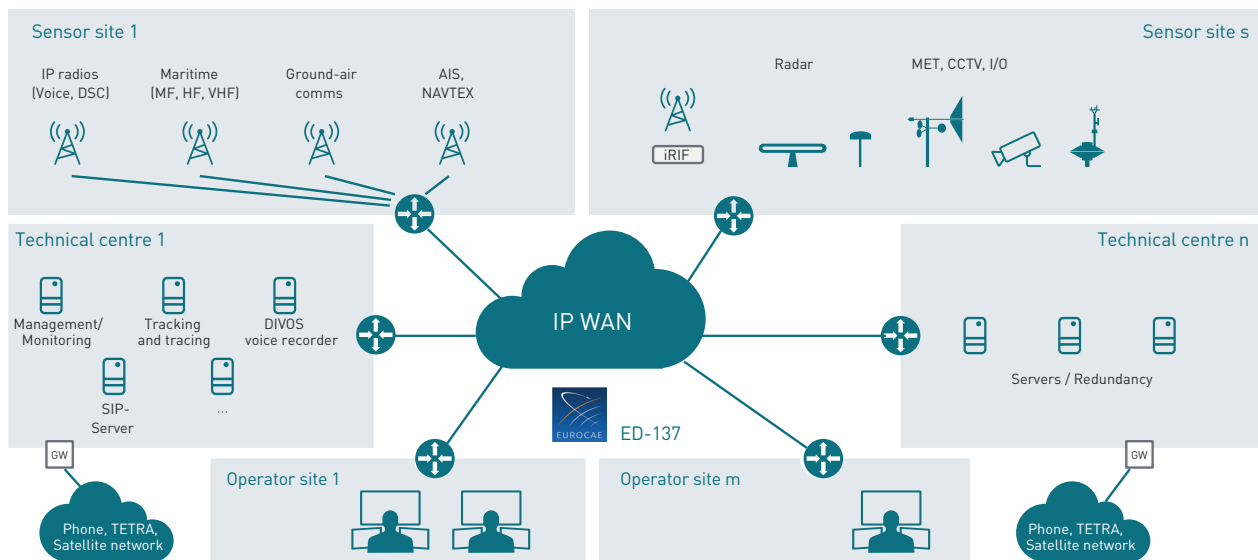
Sensor site 1

IP radios (Voice, DSC)

Maritime (MF, HF, VHF)

Ground-air comms

AIS, NAVTEX

Sensor site s

Radar

MET, CCTV, I/O

iRIF

Technical centre 1

Management/ Monitoring

Tracking and tracing

DIVOS voice recorder

SIP-Server

...

IP WAN

Technical centre n

Servers / Redundancy

EUROCAE

ED-137

GW

Phone, TETRA, Satellite network

Operator site 1

Operator site m

GW

Phone, TETRA, Satellite network